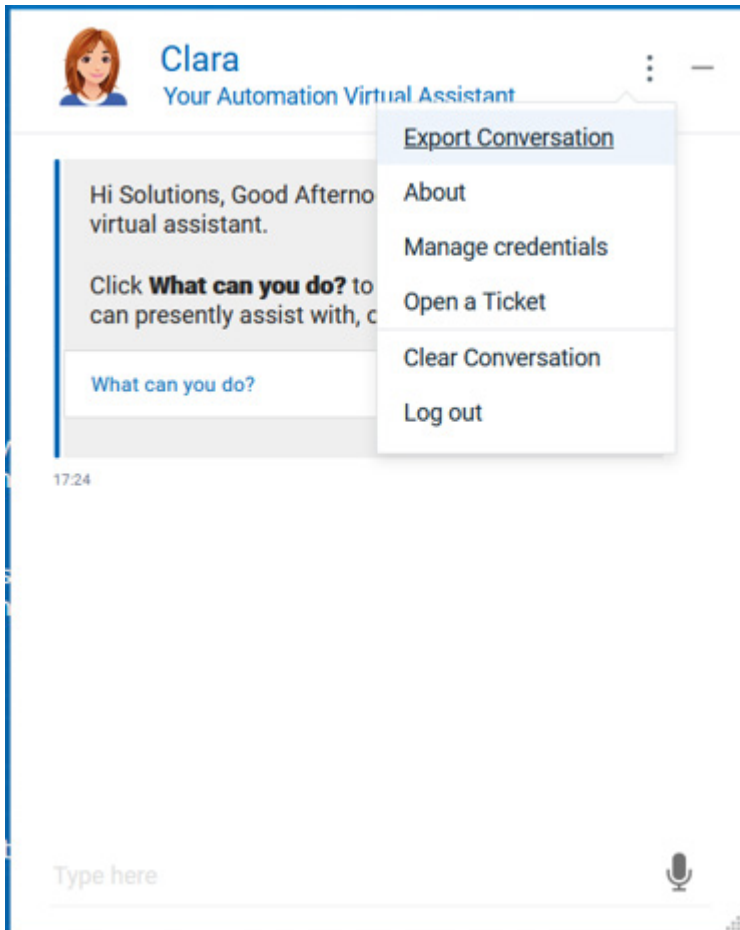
Clara
Your Automation Virtual Assistant

Export Conversation
About
Manage credentials
Open a Ticket
Clear Conversation
Log out

Hi Solutions, Good Afterno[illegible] virtual assistant.

Click **What can you do?** to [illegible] can presently assist with, c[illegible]

What can you do?

17:24

Type here